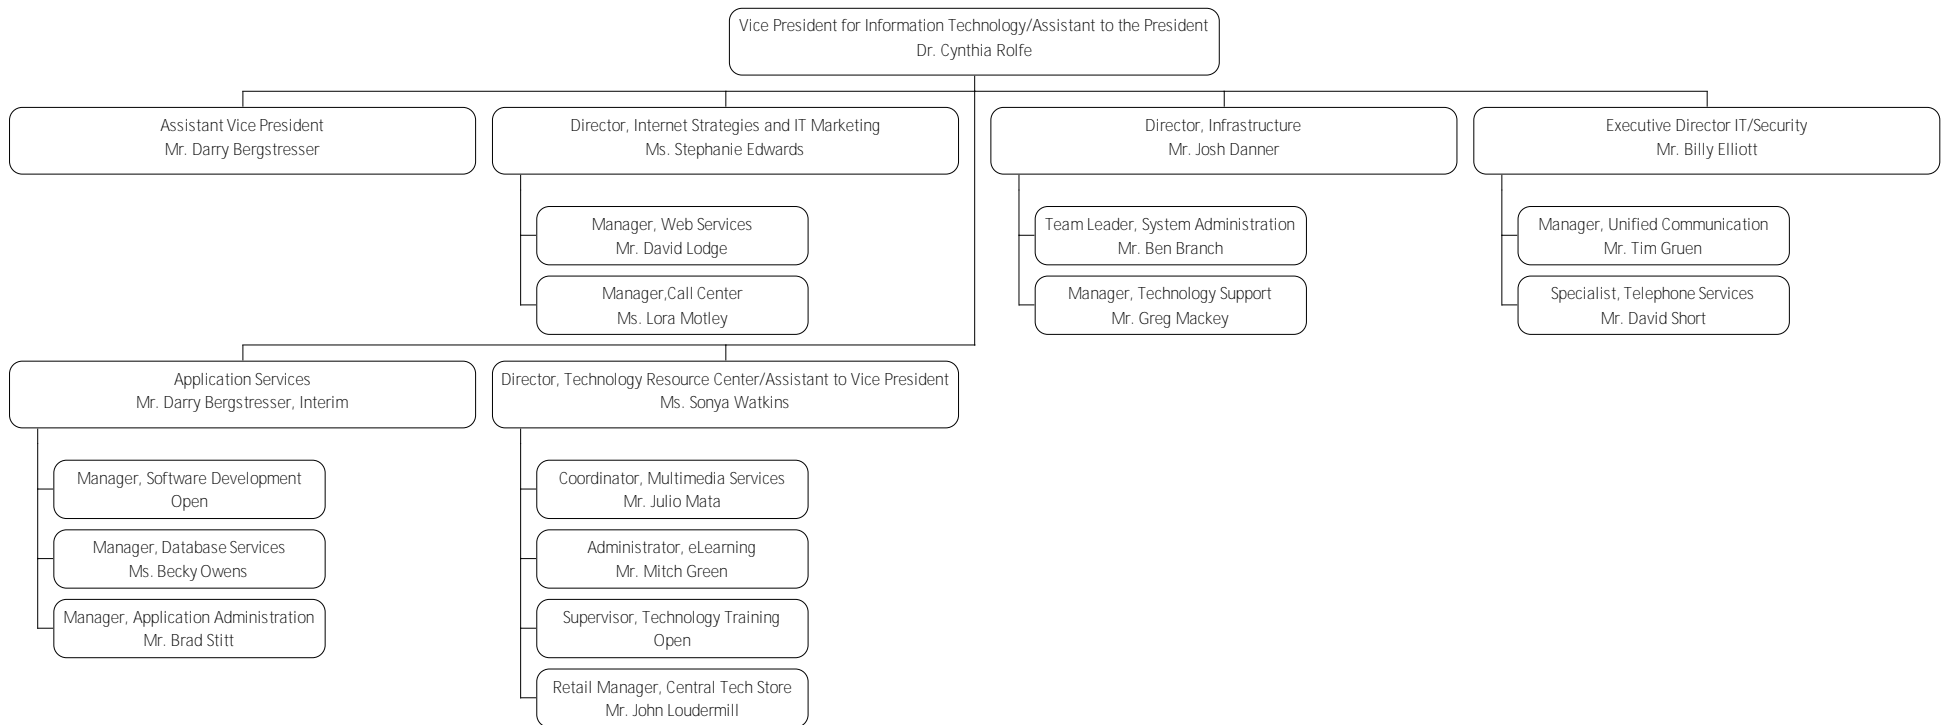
Vice President for Information Technology/Assistant to the President
Dr. Cynthia Rolfe

Assistant Vice President
Mr. Darry Bergstresser

Director, Internet Strategies and IT Marketing
Ms. Stephanie Edwards

Manager, Web Services
Mr. David Lodge

Manager,Call Center
Ms. Lora Motley

Director, Infrastructure
Mr. Josh Danner

Team Leader, System Administration
Mr. Ben Branch

Manager, Technology Support
Mr. Greg Mackey

Executive Director IT/Security
Mr. Billy Elliott

Manager, Unified Communication
Mr. Tim Gruen

Specialist, Telephone Services
Mr. David Short

Application Services
Mr. Darry Bergstresser, Interim

Manager, Software Development
Open

Manager, Database Services
Ms. Becky Owens

Manager, Application Administration
Mr. Brad Stitt

Director, Technology Resource Center/Assistant to Vice President
Ms. Sonya Watkins

Coordinator, Multimedia Services
Mr. Julio Mata

Administrator, eLearning
Mr. Mitch Green

Supervisor, Technology Training
Open

Retail Manager, Central Tech Store
Mr. John Loudermill